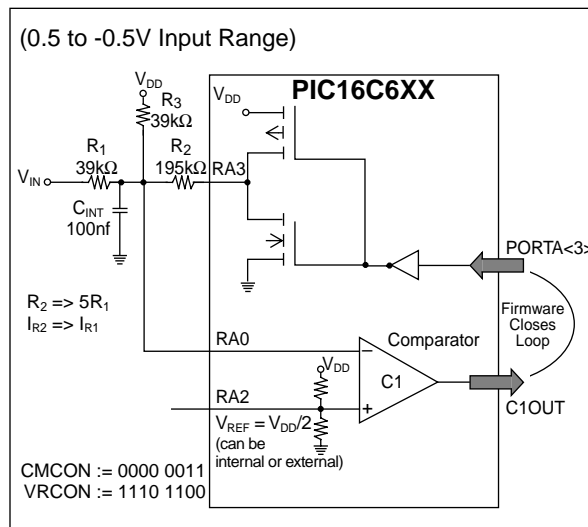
(0.5 to -0.5V Input Range)

PIC16C6XX

$V_{DD}$

$R_3$
39kΩ

$V_{DD}$

$R_1$
39kΩ

$R_2$
195kΩ

RA3

$V_{IN}$

$C_{INT}$
100nf

PORTA<3>

$R_2$ => $5R_1$
$I_{R2}$ => $I_{R1}$

Firmware Closes Loop

RA0

Comparator

−

$V_{DD}$

C1

RA2

+

$V_{REF}$ = $V_{DD}$/2
(can be internal or external)

C1OUT

CMCON := 0000 0011
VRCON := 1110 1100